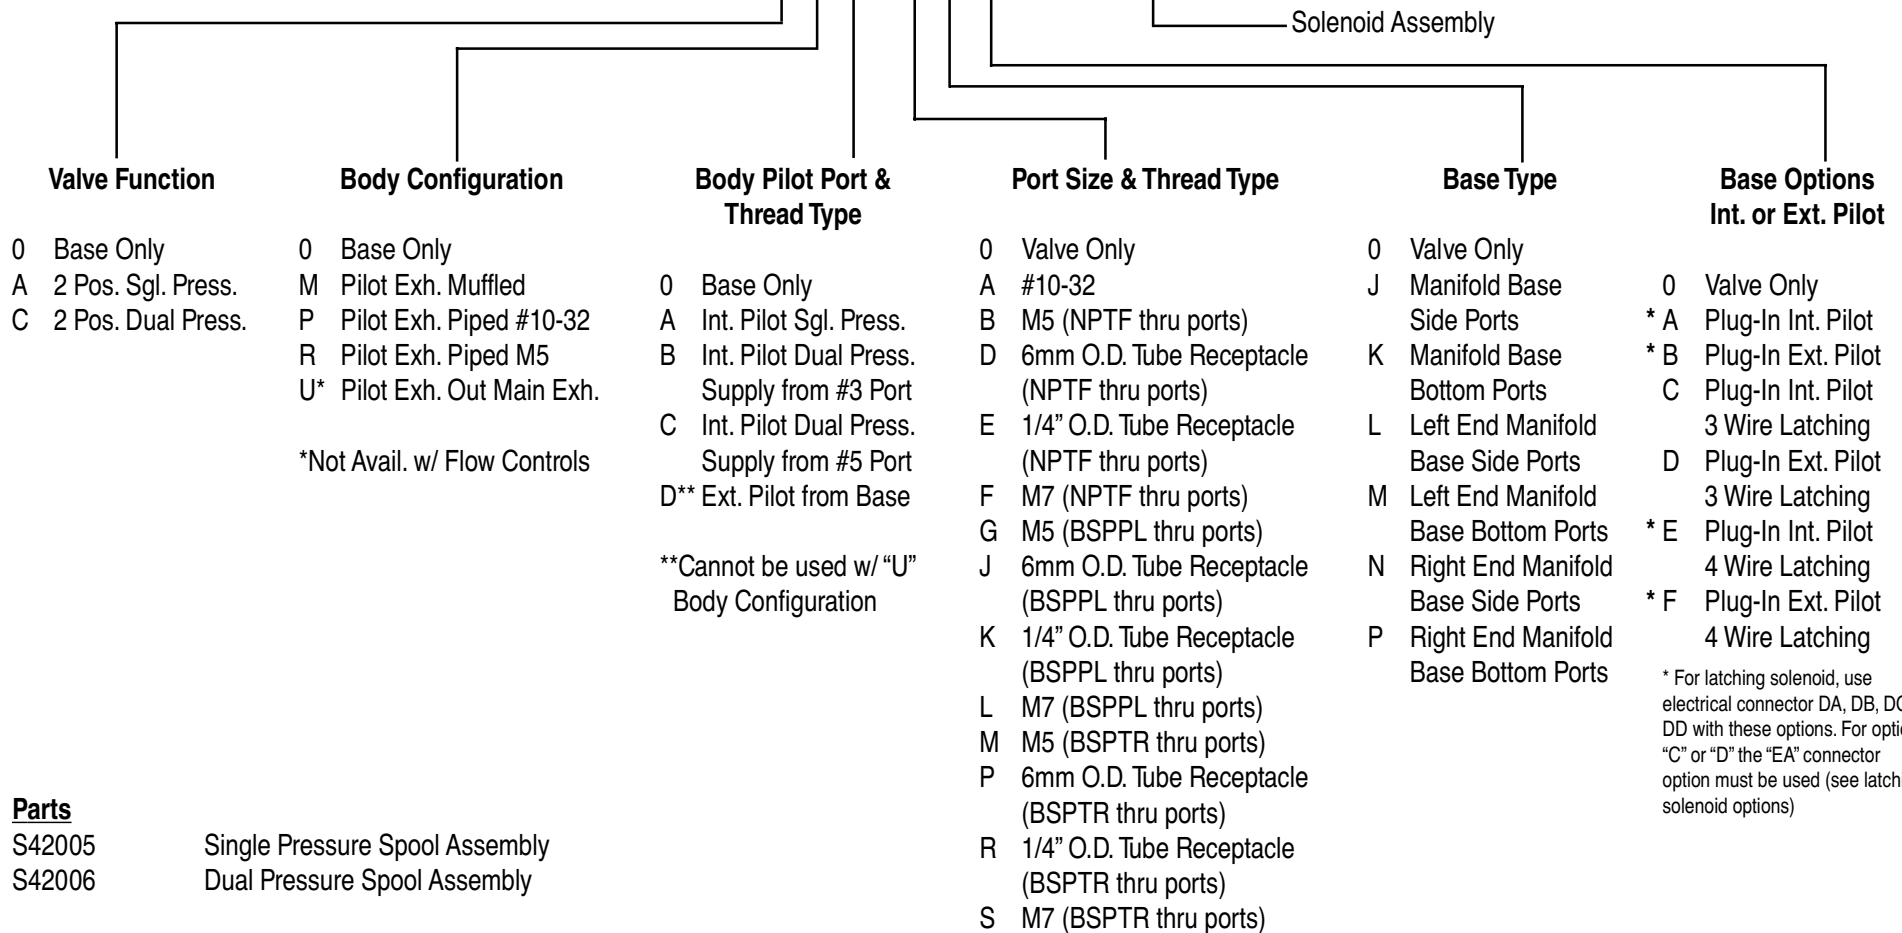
Solenoid Assembly

Valve Function

0 Base Only
A 2 Pos. Sgl. Press.
C 2 Pos. Dual Press.

Body Configuration

0 Base Only
M Pilot Exh. Muffled
P Pilot Exh. Piped #10-32
R Pilot Exh. Piped M5
U* Pilot Exh. Out Main Exh.

*Not Avail. w/ Flow Controls

Body Pilot Port & Thread Type

0 Base Only
A Int. Pilot Sgl. Press.
B Int. Pilot Dual Press. Supply from #3 Port
C Int. Pilot Dual Press. Supply from #5 Port
D** Ext. Pilot from Base

**Cannot be used w/ "U" Body Configuration

Port Size & Thread Type

0 Valve Only
A #10-32
B M5 (NPTF thru ports)
D 6mm O.D. Tube Receptacle (NPTF thru ports)
E 1/4" O.D. Tube Receptacle (NPTF thru ports)
F M7 (NPTF thru ports)
G M5 (BSPPL thru ports)
J 6mm O.D. Tube Receptacle (BSPPL thru ports)
K 1/4" O.D. Tube Receptacle (BSPPL thru ports)
L M7 (BSPPL thru ports)
M M5 (BSPTR thru ports)
P 6mm O.D. Tube Receptacle (BSPTR thru ports)
R 1/4" O.D. Tube Receptacle (BSPTR thru ports)
S M7 (BSPTR thru ports)

Base Type

0 Valve Only
J Manifold Base Side Ports
K Manifold Base Bottom Ports
L Left End Manifold Base Side Ports
M Left End Manifold Base Bottom Ports
N Right End Manifold Base Side Ports
P Right End Manifold Base Bottom Ports

Base Options Int. or Ext. Pilot

0 Valve Only
* A Plug-In Int. Pilot
* B Plug-In Ext. Pilot
C Plug-In Int. Pilot 3 Wire Latching
D Plug-In Ext. Pilot 3 Wire Latching
* E Plug-In Int. Pilot 4 Wire Latching
* F Plug-In Ext. Pilot 4 Wire Latching

* For latching solenoid, use electrical connector DA, DB, D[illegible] DD with these options. For opti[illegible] "C" or "D" the "EA" connector option must be used (see latch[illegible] solenoid options)

Parts
S42005 Single Pressure Spool Assembly
S42006 Dual Pressure Spool Assembly